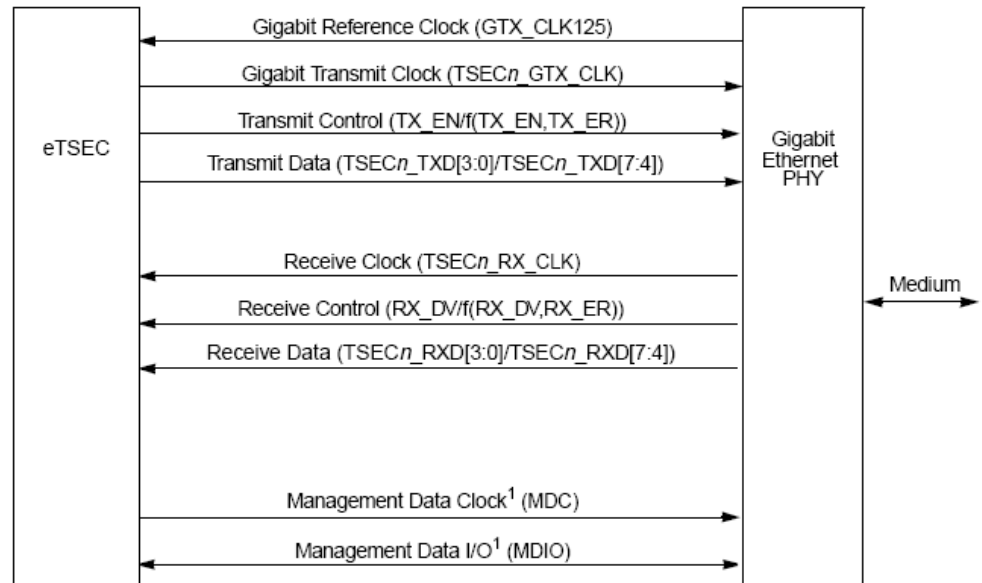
eTSEC

Gigabit Reference Clock (GTX_CLK125)

Gigabit Transmit Clock (TSECn_GTX_CLK)

Transmit Control (TX_EN/f(TX_EN,TX_ER))

Transmit Data (TSECn_TXD[3:0]/TSECn_TXD[7:4])

Receive Clock (TSECn_RX_CLK)

Receive Control (RX_DV/f(RX_DV,RX_ER))

Receive Data (TSECn_RXD[3:0]/TSECn_RXD[7:4])

Management Data Clock$^1$ (MDC)

Management Data I/O$^1$ (MDIO)

Gigabit Ethernet PHY

Medium